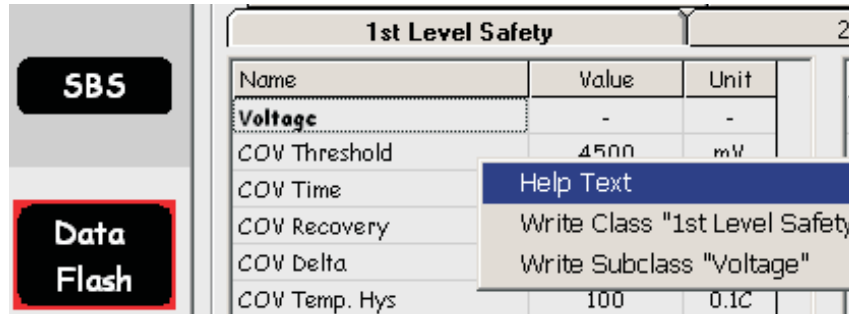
SBS

Data Flash

1st Level Safety

2

| Name | Value | Unit |
|---|---|---|
| Voltage | - | - |
| COV Threshold | 4500 | mV |
| COV Time | | |
| COV Recovery | | |
| COV Delta | | |
| COV Temp. Hys | 100 | 0.1C |

Help Text
Write Class "1st Level Safety
Write Subclass "Voltage"